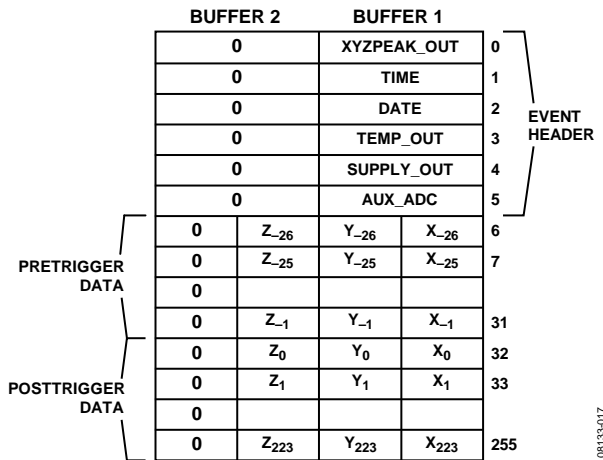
BUFFER 2 BUFFER 1

| BUFFER 2 | | BUFFER 1 | | |
|---|---|---|---|---|
| 0 | | XYZPEAK_OUT | | 0 |
| 0 | | TIME | | 1 |
| 0 | | DATE | | 2 |
| 0 | | TEMP_OUT | | 3 |
| 0 | | SUPPLY_OUT | | 4 |
| 0 | | AUX_ADC | | 5 |
| 0 | $Z_{-26}$ | $Y_{-26}$ | $X_{-26}$ | 6 |
| 0 | $Z_{-25}$ | $Y_{-25}$ | $X_{-25}$ | 7 |
| 0 | | | | |
| 0 | $Z_{-1}$ | $Y_{-1}$ | $X_{-1}$ | 31 |
| 0 | $Z_0$ | $Y_0$ | $X_0$ | 32 |
| 0 | $Z_1$ | $Y_1$ | $X_1$ | 33 |
| 0 | | | | |
| 0 | $Z_{223}$ | $Y_{223}$ | $X_{223}$ | 255 |

EVENT HEADER

PRETRIGGER DATA

POSTTRIGGER DATA

09133-017